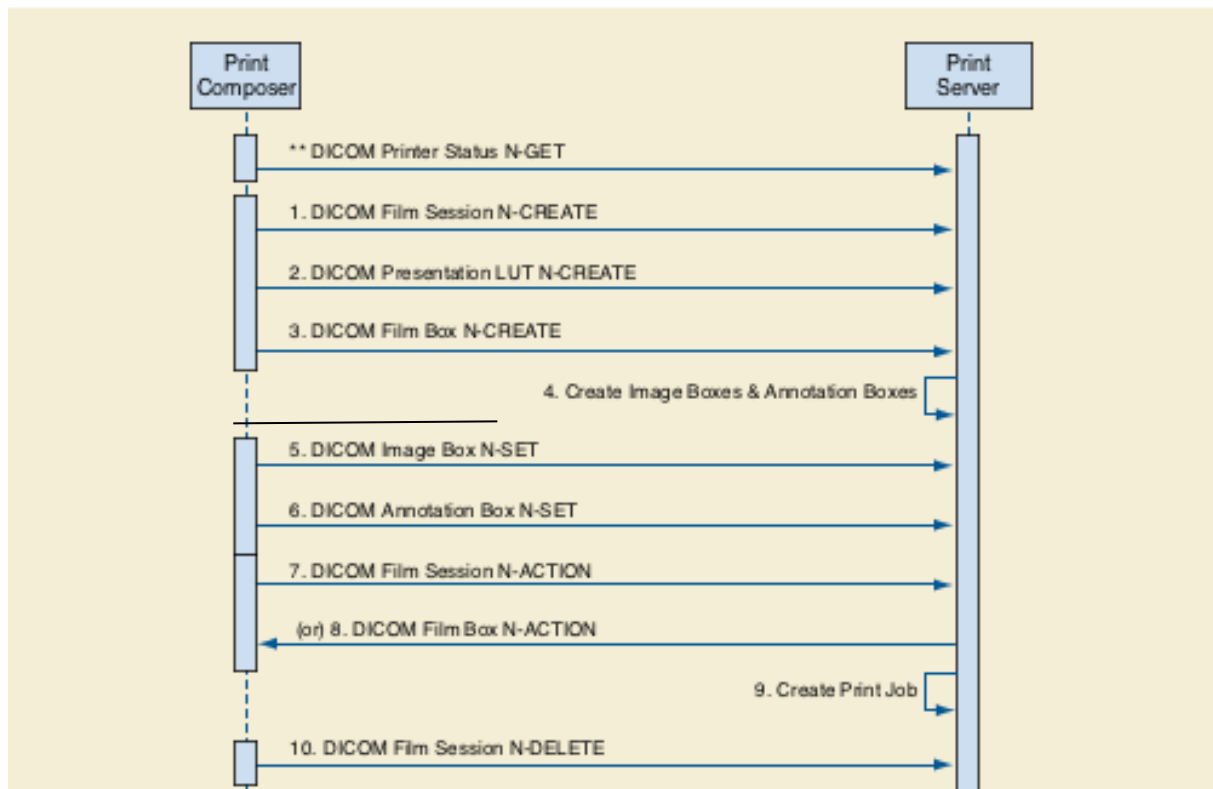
Print Composer

Print Server

** DICOM Printer Status N-GET

1. DICOM Film Session N-CREATE

2. DICOM Presentation LUT N-CREATE

3. DICOM Film Box N-CREATE

4. Create Image Boxes & Annotation Boxes

5. DICOM Image Box N-SET

6. DICOM Annotation Box N-SET

7. DICOM Film Session N-ACTION

(or) 8. DICOM Film Box N-ACTION

9. Create Print Job

10. DICOM Film Session N-DELETE